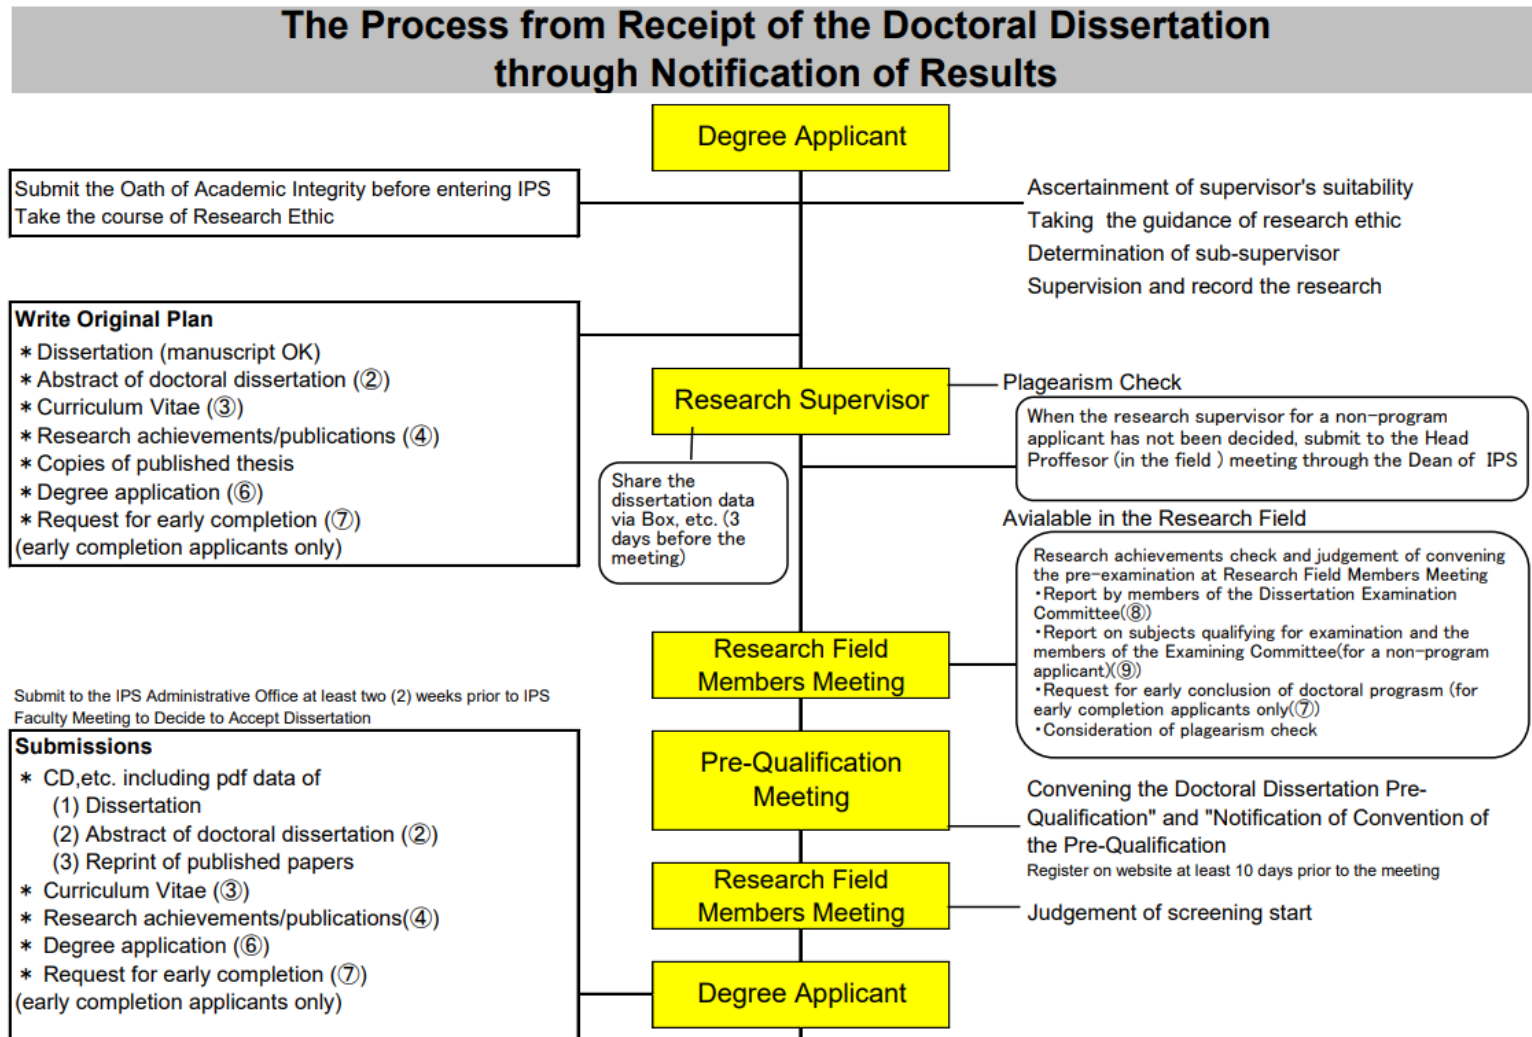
The Process from Receipt of the Doctoral Dissertation through Notification of Results

Degree Applicant

Submit the Oath of Academic Integrity before entering IPS
Take the course of Research Ethic

Ascertainment of supervisor's suitability
Taking the guidance of research ethic
Determination of sub-supervisor
Supervision and record the research

Write Original Plan
∗ Dissertation (manuscript OK)
∗ Abstract of doctoral dissertation (②)
∗ Curriculum Vitae (③)
∗ Research achievements/publications (④)
∗ Copies of published thesis
∗ Degree application (⑥)
∗ Request for early completion (⑦)
(early completion applicants only)

Research Supervisor

Plagearism Check

When the research supervisor for a non-program applicant has not been decided, submit to the Head Proffesor (in the field ) meeting through the Dean of IPS

Share the dissertation data via Box, etc. (3 days before the meeting)

Avialable in the Research Field

Research achievements check and judgement of convening the pre-examination at Research Field Members Meeting
・Report by members of the Dissertation Examination Committee(⑧)
・Report on subjects qualifying for examination and the members of the Examining Committee(for a non-program applicant)(⑨)
・Request for early conclusion of doctoral prograsm (for early completion applicants only(⑦)
・Consideration of plagearism check

Research Field Members Meeting

Submit to the IPS Administrative Office at least two (2) weeks prior to IPS Faculty Meeting to Decide to Accept Dissertation

Submissions
∗ CD,etc. including pdf data of
(1) Dissertation
(2) Abstract of doctoral dissertation (②)
(3) Reprint of published papers
∗ Curriculum Vitae (③)
∗ Research achievements/publications(④)
∗ Degree application (⑥)
∗ Request for early completion (⑦)
(early completion applicants only)

Pre-Qualification Meeting

Convening the Doctoral Dissertation Pre-Qualification" and "Notification of Convention of the Pre-Qualification
Register on website at least 10 days prior to the meeting

Research Field Members Meeting

Judgement of screening start

Degree Applicant